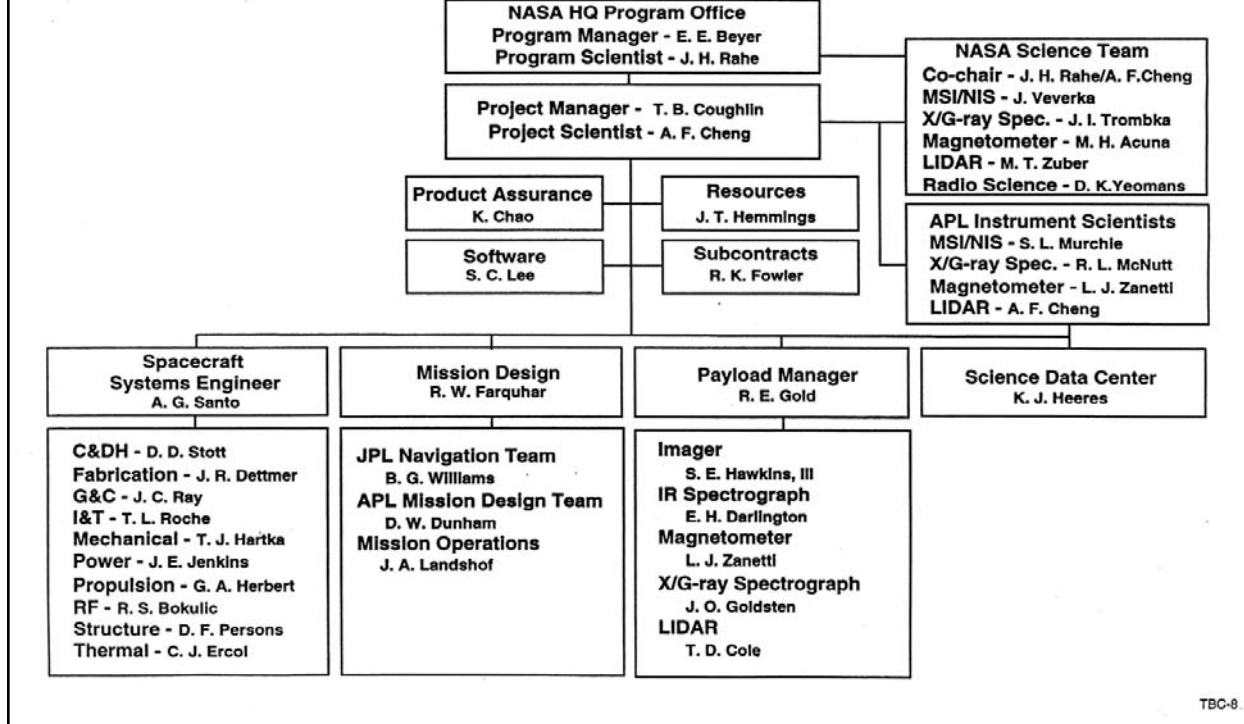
NASA HQ Program Office
Program Manager - E. E. Beyer
Program Scientist - J. H. Rahe

NASA Science Team
Co-chair - J. H. Rahe/A. F.Cheng
MSI/NIS - J. Veverka
X/G-ray Spec. - J. I. Trombka
Magnetometer - M. H. Acuna
LIDAR - M. T. Zuber
Radio Science - D. K.Yeomans

Project Manager - T. B. Coughlin
Project Scientist - A. F. Cheng

Product Assurance
K. Chao

Resources
J. T. Hemmings

Software
S. C. Lee

Subcontracts
R. K. Fowler

APL Instrument Scientists
MSI/NIS - S. L. Murchie
X/G-ray Spec. - R. L. McNutt
Magnetometer - L. J. Zanetti
LIDAR - A. F. Cheng

Spacecraft Systems Engineer
A. G. Santo

Mission Design
R. W. Farquhar

Payload Manager
R. E. Gold

Science Data Center
K. J. Heeres

C&DH - D. D. Stott
Fabrication - J. R. Dettmer
G&C - J. C. Ray
I&T - T. L. Roche
Mechanical - T. J. Hartka
Power - J. E. Jenkins
Propulsion - G. A. Herbert
RF - R. S. Bokulic
Structure - D. F. Persons
Thermal - C. J. Ercol

JPL Navigation Team
B. G. Williams
APL Mission Design Team
D. W. Dunham
Mission Operations
J. A. Landshof

Imager
S. E. Hawkins, III
IR Spectrograph
E. H. Darlington
Magnetometer
L. J. Zanetti
X/G-ray Spectrograph
J. O. Goldsten
LIDAR
T. D. Cole

TBC-8